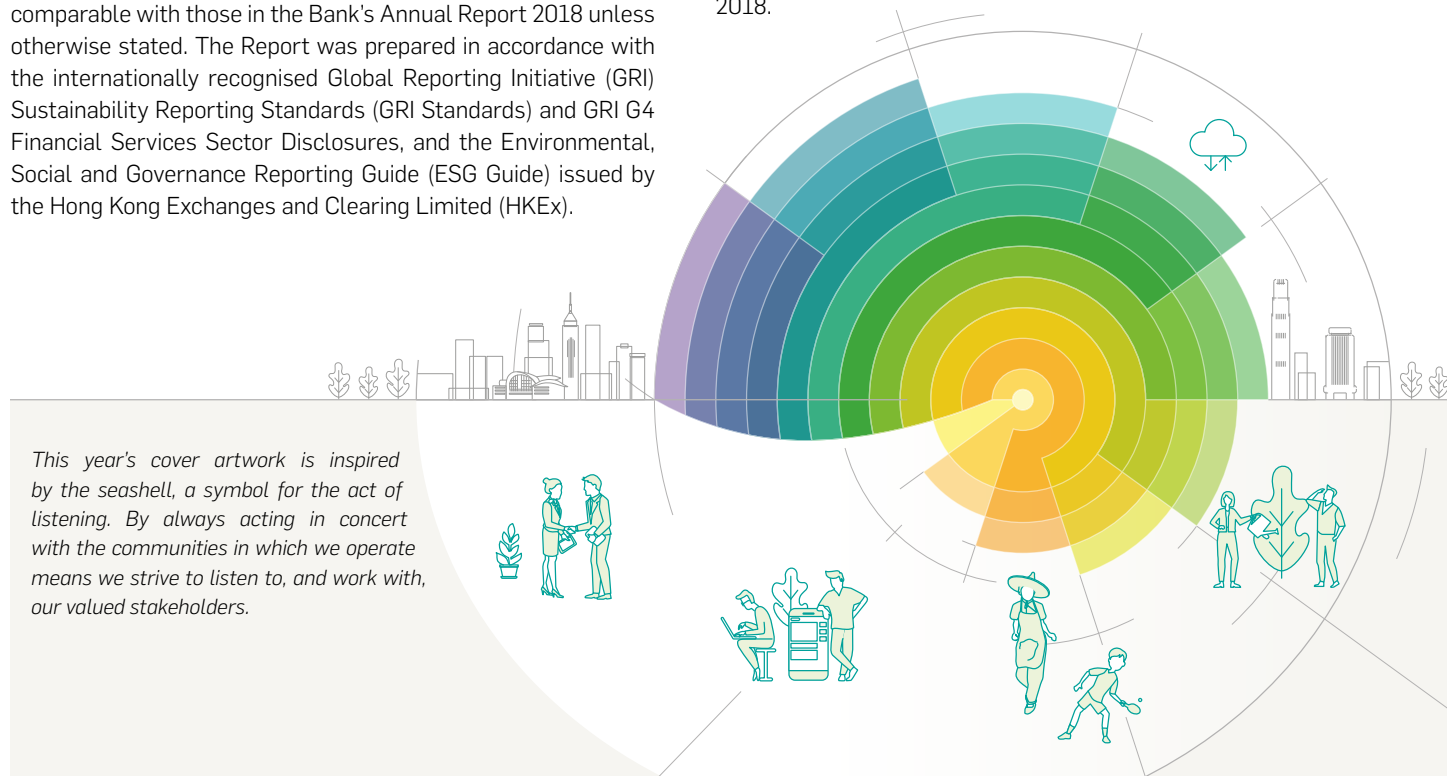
comparable with those in the Bank's Annual Report 2018 unless otherwise stated. The Report was prepared in accordance with the internationally recognised Global Reporting Initiative (GRI) Sustainability Reporting Standards (GRI Standards) and GRI G4 Financial Services Sector Disclosures, and the Environmental, Social and Governance Reporting Guide (ESG Guide) issued by the Hong Kong Exchanges and Clearing Limited (HKEx).

2018.

This year's cover artwork is inspired by the seashell, a symbol for the act of listening. By always acting in concert with the communities in which we operate means we strive to listen to, and work with, our valued stakeholders.